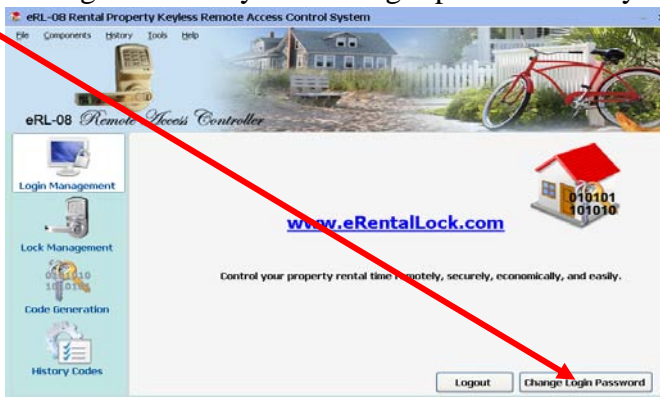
eRL-08 Rental Property Keyless Remote Access Control System

File Components History Tools Help

eRL-08 Remote Access Controller

Login Management

Lock Management

Code Generation

History Codes

www.eRentalLock.com

010101
101010

Control your property rental time remotely, securely, economically, and easily.

Logout

Change Login Password